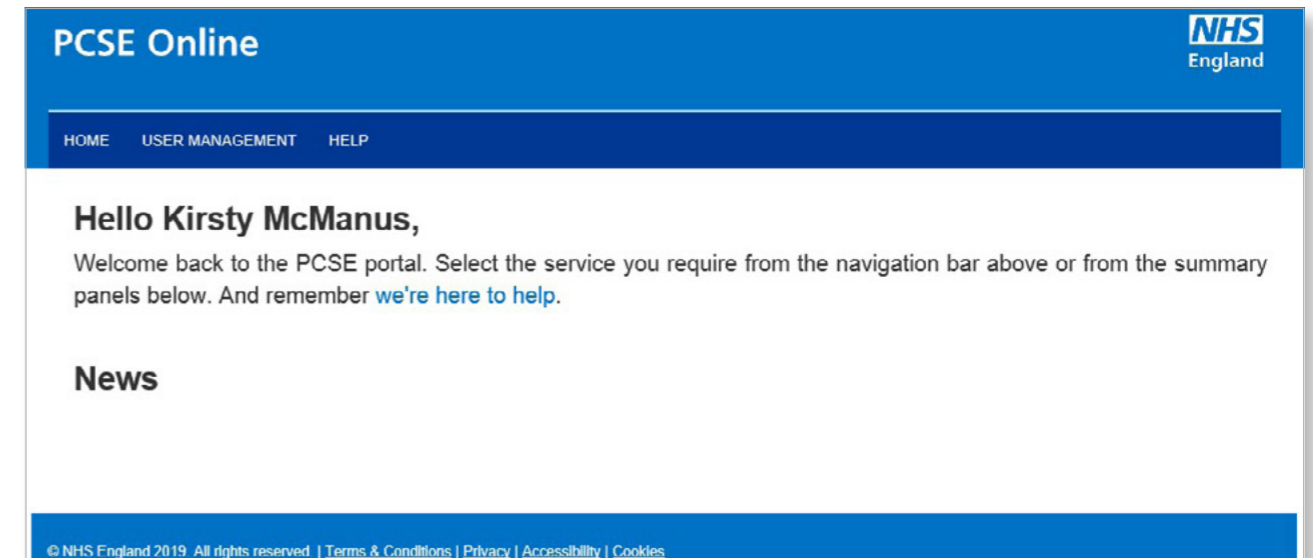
PCSE Online

NHS England

HOME USER MANAGEMENT HELP

Hello Kirsty McManus,

Welcome back to the PCSE portal. Select the service you require from the navigation bar above or from the summary panels below. And remember we're here to help.

News

© NHS England 2019. All rights reserved. | Terms & Conditions | Privacy | Accessibility | Cookies